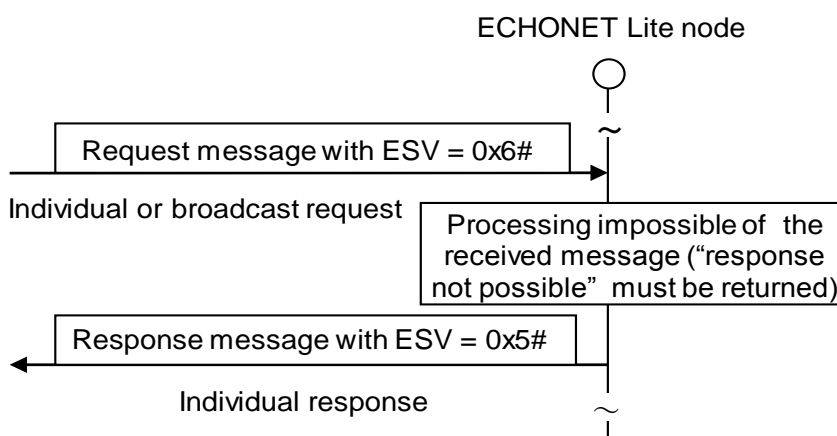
ECHONET Lite node

Request message with ESV = 0x6#

Individual or broadcast request

Processing impossible of the received message (“response not possible” must be returned)

Response message with ESV = 0x5#

Individual response